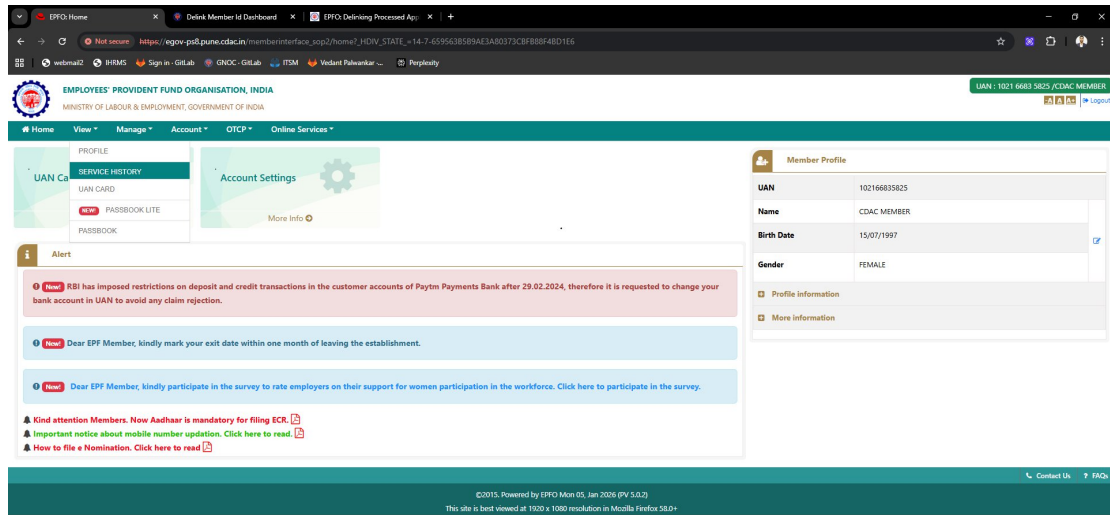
EPFO: Home × Delink Member Id Dashboard × EPFO: Delinking Processed App × +

Not secure https://egov-ps8.pune.cdac.in/memberinterface_sop2/home?_HDIV_STATE_=14-7-6595638589AE3A80373CBF888F48D1E6

webmail2 IHRMS Sign in · GitLab GNOC · GitLab ITSM Vedant Palwankar ... Perplexity

EMPLOYEES' PROVIDENT FUND ORGANISATION, INDIA
MINISTRY OF LABOUR & EMPLOYMENT, GOVERNMENT OF INDIA

UAN : 1021 6683 5825 /CDAC MEMBER
A A A Logout

Home View Manage Account OTCP Online Services

PROFILE
SERVICE HISTORY
UAN CARD
NEW! PASSBOOK LITE
PASSBOOK

UAN Ca

Account Settings
More Info

Alert

New! RBI has imposed restrictions on deposit and credit transactions in the customer accounts of Paytm Payments Bank after 29.02.2024, therefore it is requested to change your bank account in UAN to avoid any claim rejection.

New! Dear EPF Member, kindly mark your exit date within one month of leaving the establishment.

New! Dear EPF Member, kindly participate in the survey to rate employers on their support for women participation in the workforce. Click here to participate in the survey.

Kind attention Members. Now Aadhaar is mandatory for filing ECR.
Important notice about mobile number updation. Click here to read.
How to file e Nomination. Click here to read

Member Profile

| UAN | 102166835825 |
|---|---|
| Name | CDAC MEMBER |
| Birth Date | 15/07/1997 |
| Gender | FEMALE |

Profile information
More information

Contact Us ? FAQs

©2015. Powered by EPFO Mon 05, Jan 2026 (PV 5.0.2)
This site is best viewed at 1920 x 1080 resolution in Mozilla Firefox 58.0+